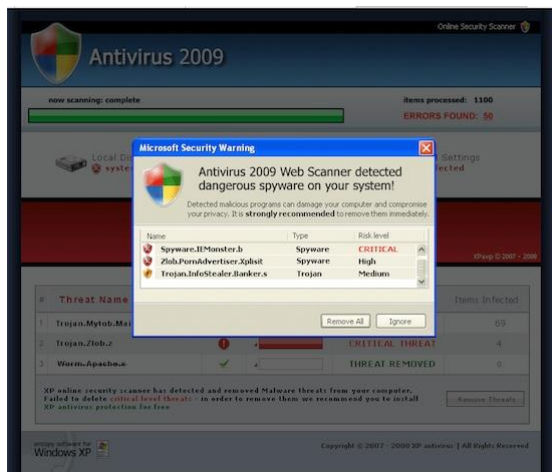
Online Security Scanner

Antivirus 2009

now scanning: complete

items processed: 1100

ERRORS FOUND: 50

Local D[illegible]

syst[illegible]

Settings

fected

XPsvp © 2007 - 2009

Microsoft Security Warning

Antivirus 2009 Web Scanner detected dangerous spyware on your system!

Detected malicious programs can damage your computer and compromise your privacy. It is **strongly recommended** to remove them immediately.

| Name | Type | Risk level |
|---|---|---|
| Spyware.IEMonster.b | Spyware | CRITICAL |
| Zlob.PornAdvertiser.Xplisit | Spyware | High |
| Trojan.InfoStealer.Banker.s | Trojan | Medium |

Remove All

Ignore

| # | Threat Name | | | | Items Infected |
|---|---|---|---|---|---|
| 1 | Trojan.Mytob.Ma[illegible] | | | | 69 |
| 2 | Trojan.Zlob.z | | | CRITICAL THREAT | 4 |
| 3 | Worm.Apache.a | | | THREAT REMOVED | 0 |

XP online security scanner has detected and removed Malware threats from your computer. Failed to delete critical level threats - in order to remove them we recommend you to install XP antivirus protection for free

Remove Threats

Windows XP

Copyright © 2007 - 2008 XP antivirus | All Rights Reserved